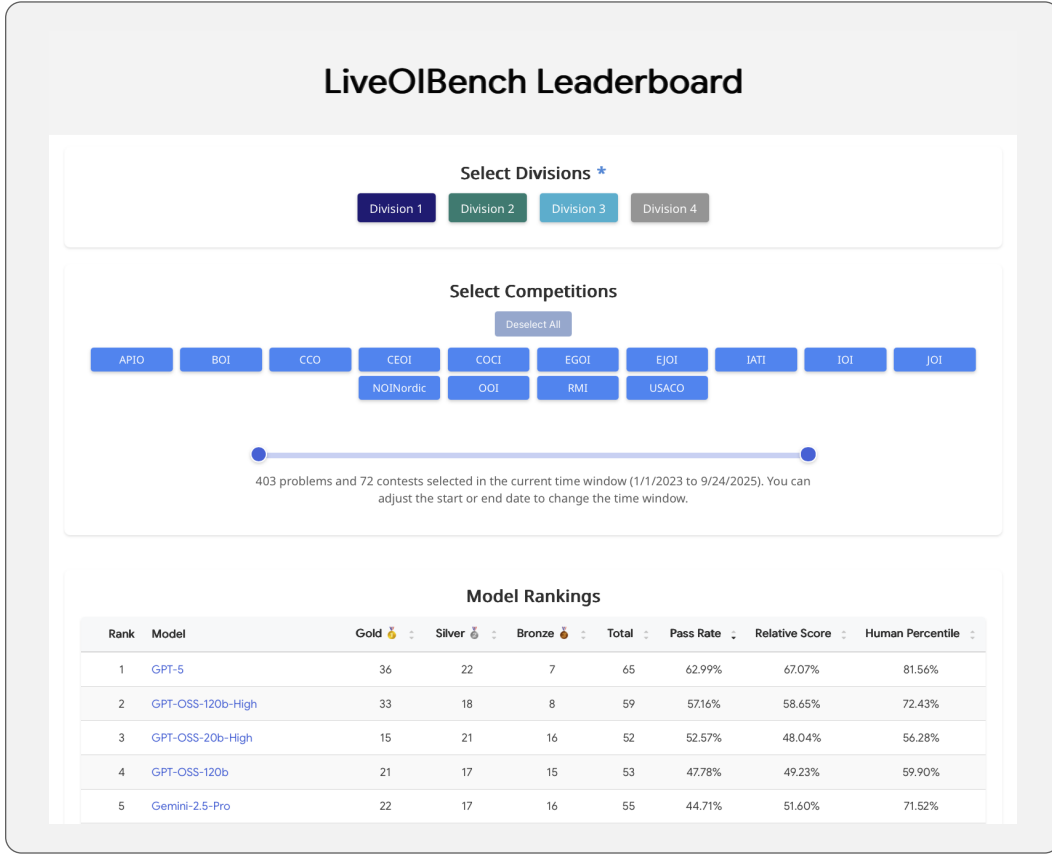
LiveOIBench Leaderboard

Select Divisions *

Division 1 Division 2 Division 3 Division 4

Select Competitions

Deselect All

APIO BOI CCO CEOI COCI EGOI EJOI IATI IOI JOI NOINordic OOI RMI USACO

403 problems and 72 contests selected in the current time window (1/1/2023 to 9/24/2025). You can adjust the start or end date to change the time window.

Model Rankings

| Rank | Model | Gold 🥇 | Silver 🥈 | Bronze 🥉 | Total | Pass Rate | Relative Score | Human Percentile |
|---|---|---|---|---|---|---|---|---|
| 1 | GPT-5 | 36 | 22 | 7 | 65 | 62.99% | 67.07% | 81.56% |
| 2 | GPT-OSS-120b-High | 33 | 18 | 8 | 59 | 57.16% | 58.65% | 72.43% |
| 3 | GPT-OSS-20b-High | 15 | 21 | 16 | 52 | 52.57% | 48.04% | 56.28% |
| 4 | GPT-OSS-120b | 21 | 17 | 15 | 53 | 47.78% | 49.23% | 59.90% |
| 5 | Gemini-2.5-Pro | 22 | 17 | 16 | 55 | 44.71% | 51.60% | 71.52% |